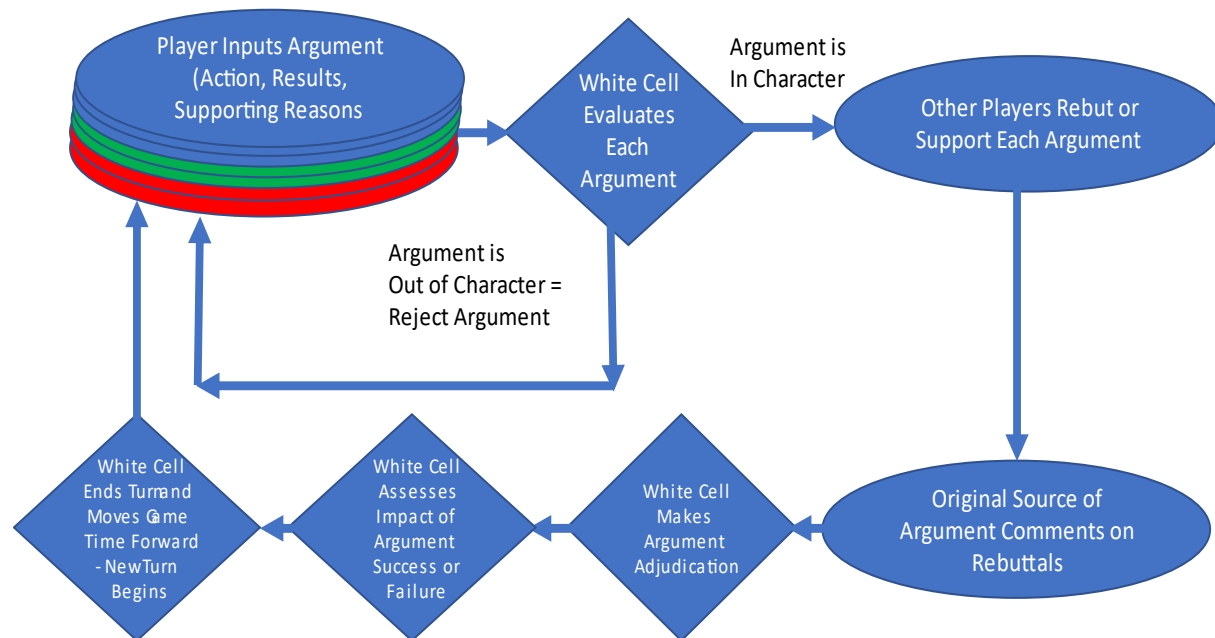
Player Inputs Argument (Action, Results, Supporting Reasons

White Cell Evaluates Each Argument

Argument is In Character

Other Players Rebut or Support Each Argument

Argument is Out of Character = Reject Argument

White Cell Ends Turnand Moves Game Time Forward - NewTurn Begins

White Cell Assesses Impact of Argument Success or Failure

White Cell Makes Argument Adjudication

Original Source of Argument Comments on Rebuttals